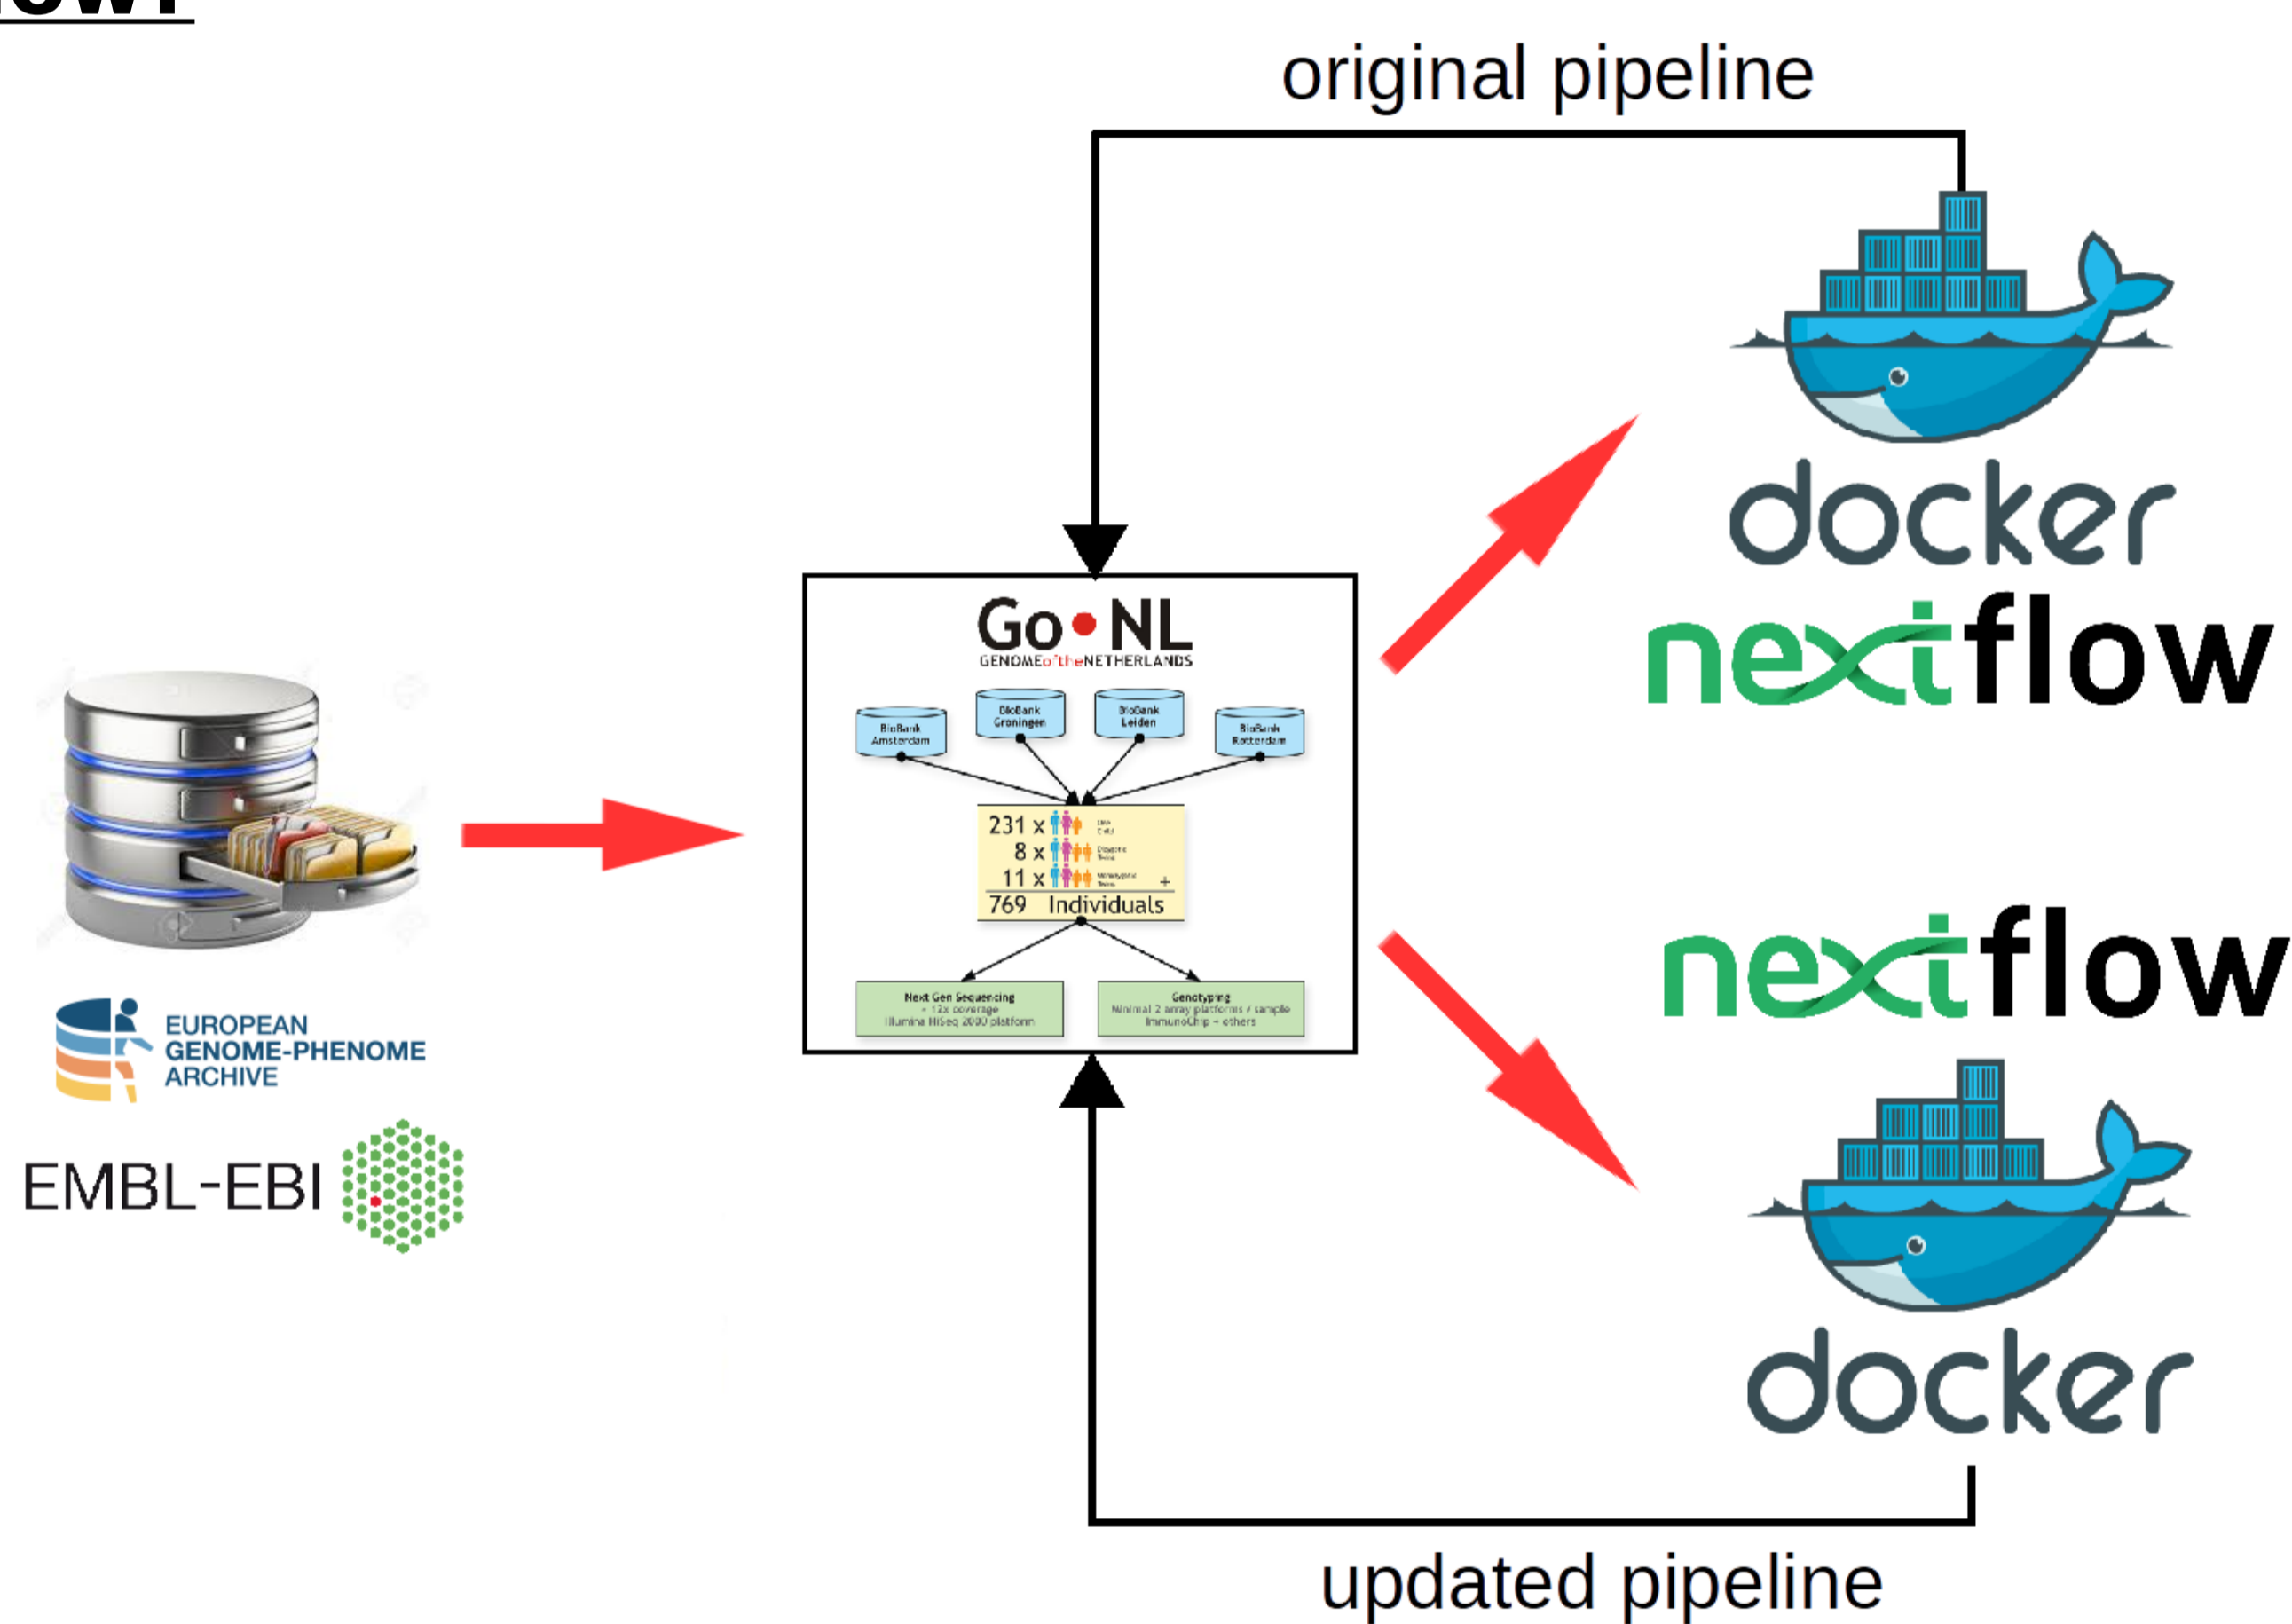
original pipeline

EUROPEAN GENOME-PHENOME ARCHIVE

EMBL-EBI

GoNL
GENOMEo'theNETHERLANDS

BioBank Amsterdam
BioBank Groningen
BioBank Leiden
BioBank Rotterdam

231 x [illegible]
8 x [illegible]
11 x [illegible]
769 Individuals

Next Gen Sequencing
~ 12x coverage
Illumina HiSeq 2000 platform

Genotyping
Minimal 2 array platforms / sample
ImmunoChip + others

docker
nextflow

nextflow
docker

updated pipeline